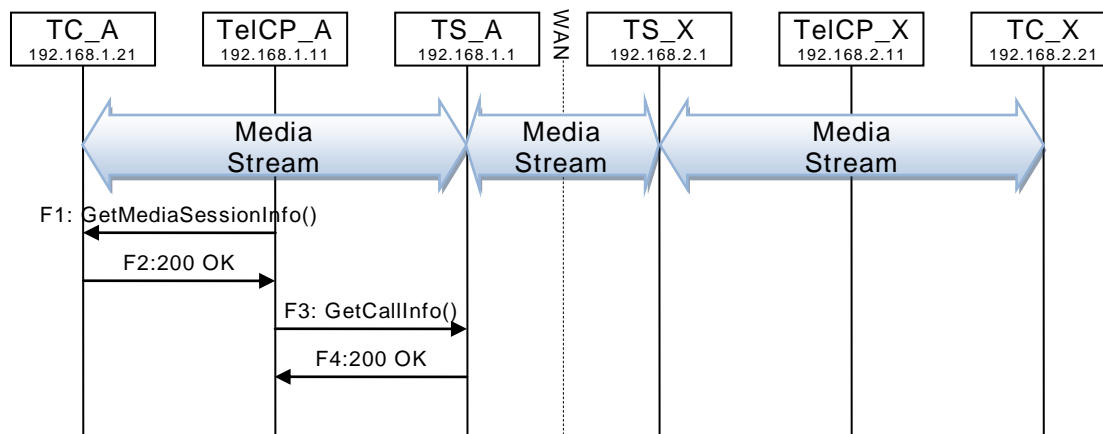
TC_A
192.168.1.21

TelCP_A
192.168.1.11

TS_A
192.168.1.1

WAN

TS_X
192.168.2.1

TelCP_X
192.168.2.11

TC_X
192.168.2.21

Media Stream

Media Stream

Media Stream

F1: GetMediaSessionInfo()

F2:200 OK

F3: GetCallInfo()

F4:200 OK